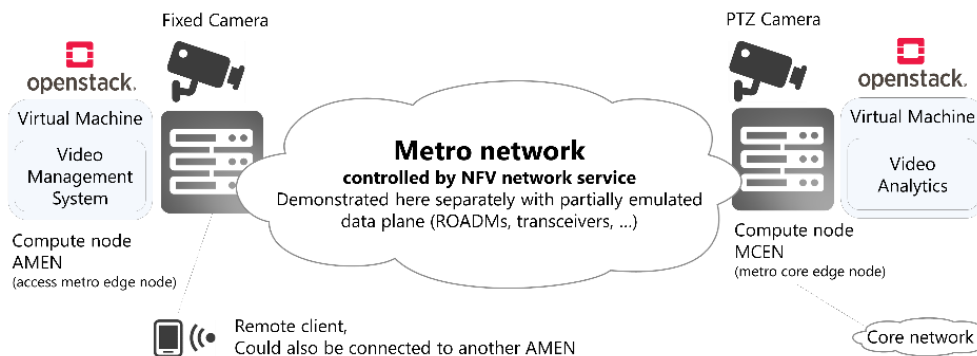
Fixed Camera

openstack.

Virtual Machine

Video Management System

Compute node AMEN
(access metro edge node)

Metro network
controlled by NFV network service
Demonstrated here separately with partially emulated data plane (ROADMs, transceivers, ...)

PTZ Camera

openstack.

Virtual Machine

Video Analytics

Compute node MCEN
(metro core edge node)

Remote client,
Could also be connected to another AMEN

Core network